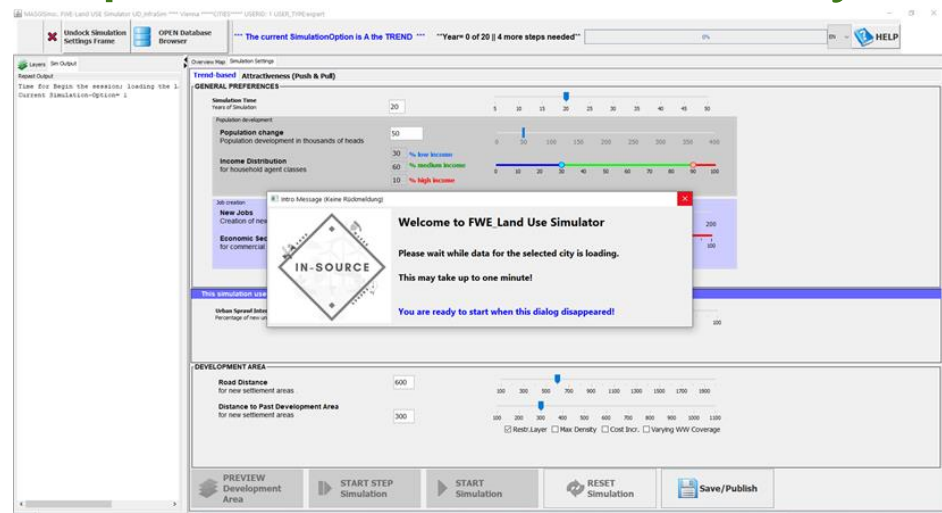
MAGGISmo_FWE_Land USE Simulator UD_InfraSim *** Vienna ****CITIES**** USERID: 1 USER_TYPE:expert

Undock Simulation Settings Frame

OPEN Database Browser

*** The current SimulationOption is A the TREND ***

**Year= 0 of 20 || 4 more steps needed**

0%

EN

HELP

Layers

Sim Output

Report Output

Time for Begin the session; loading the l...
Current Simulation-Option= 1

Overview Map

Simulation Settings

Trend-based

Attractiveness (Push & Pull)

GENERAL PREFERENCES

Simulation Time
Years of Simulation

20

5 10 15 20 25 30 35 40 45 50

Population development

Population change
Population development in thousands of heads

50

0 50 100 150 200 250 300 350 400

Income Distribution
for household agent classes

30 % low income

60 % medium income

10 % high income

0 10 20 30 40 50 60 70 80 90 100

Job creation

New Jobs
Creation of new

200

Economic Sec
for commercial

100

This simulation use

Urban Sprawl Inter
Percentage of new u

100

Intro Message (Keine Rückmeldung)

IN-SOURCE

Welcome to FWE_Land Use Simulator

Please wait while data for the selected city is loading.

This may take up to one minute!

You are ready to start when this dialog disappeared!

DEVELOPMENT AREA

Road Distance
for new settlement areas

600

100 300 500 700 900 1100 1300 1500 1700 1900

Distance to Past Development Area
for new settlement areas

300

100 200 300 400 500 600 700 800 900 1000 1100

Restr.Layer

Max Density

Cost Incr.

Varying WW Coverage

PREVIEW Development Area

START STEP Simulation

START Simulation

RESET Simulation

Save/Publish